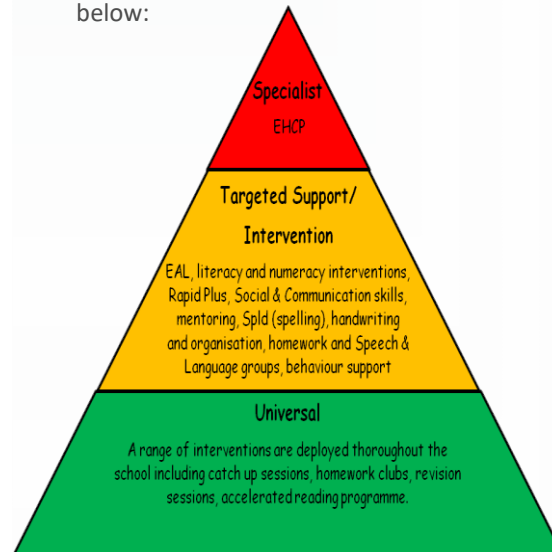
below:

Specialist

EHCP

Targeted Support/

Intervention

EAL, literacy and numeracy interventions, Rapid Plus, Social & Communication skills, mentoring, Spld (spelling), handwriting and organisation, homework and Speech & Language groups, behaviour support

Universal

A range of interventions are deployed thoroughout the school including catch up sessions, homework clubs, revision sessions, accelerated reading programme.